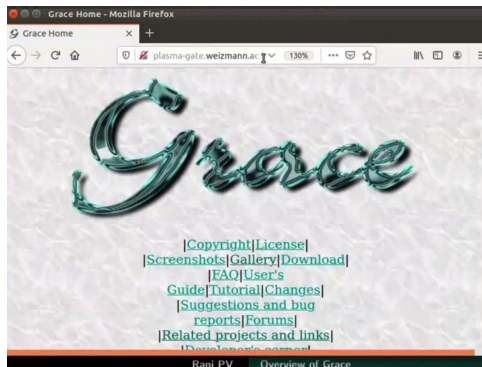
Grace Home - Mozilla Firefox

Grace Home

plasma-gate.weizmann.ac

130%

Grace

|Copyright|License|
|Screenshots|Gallery|Download|
|FAQ|User's Guide|Tutorial|Changes|
|Suggestions and bug reports|Forums|
|Related projects and links|
|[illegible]|

Rani PV  Overview of Grace